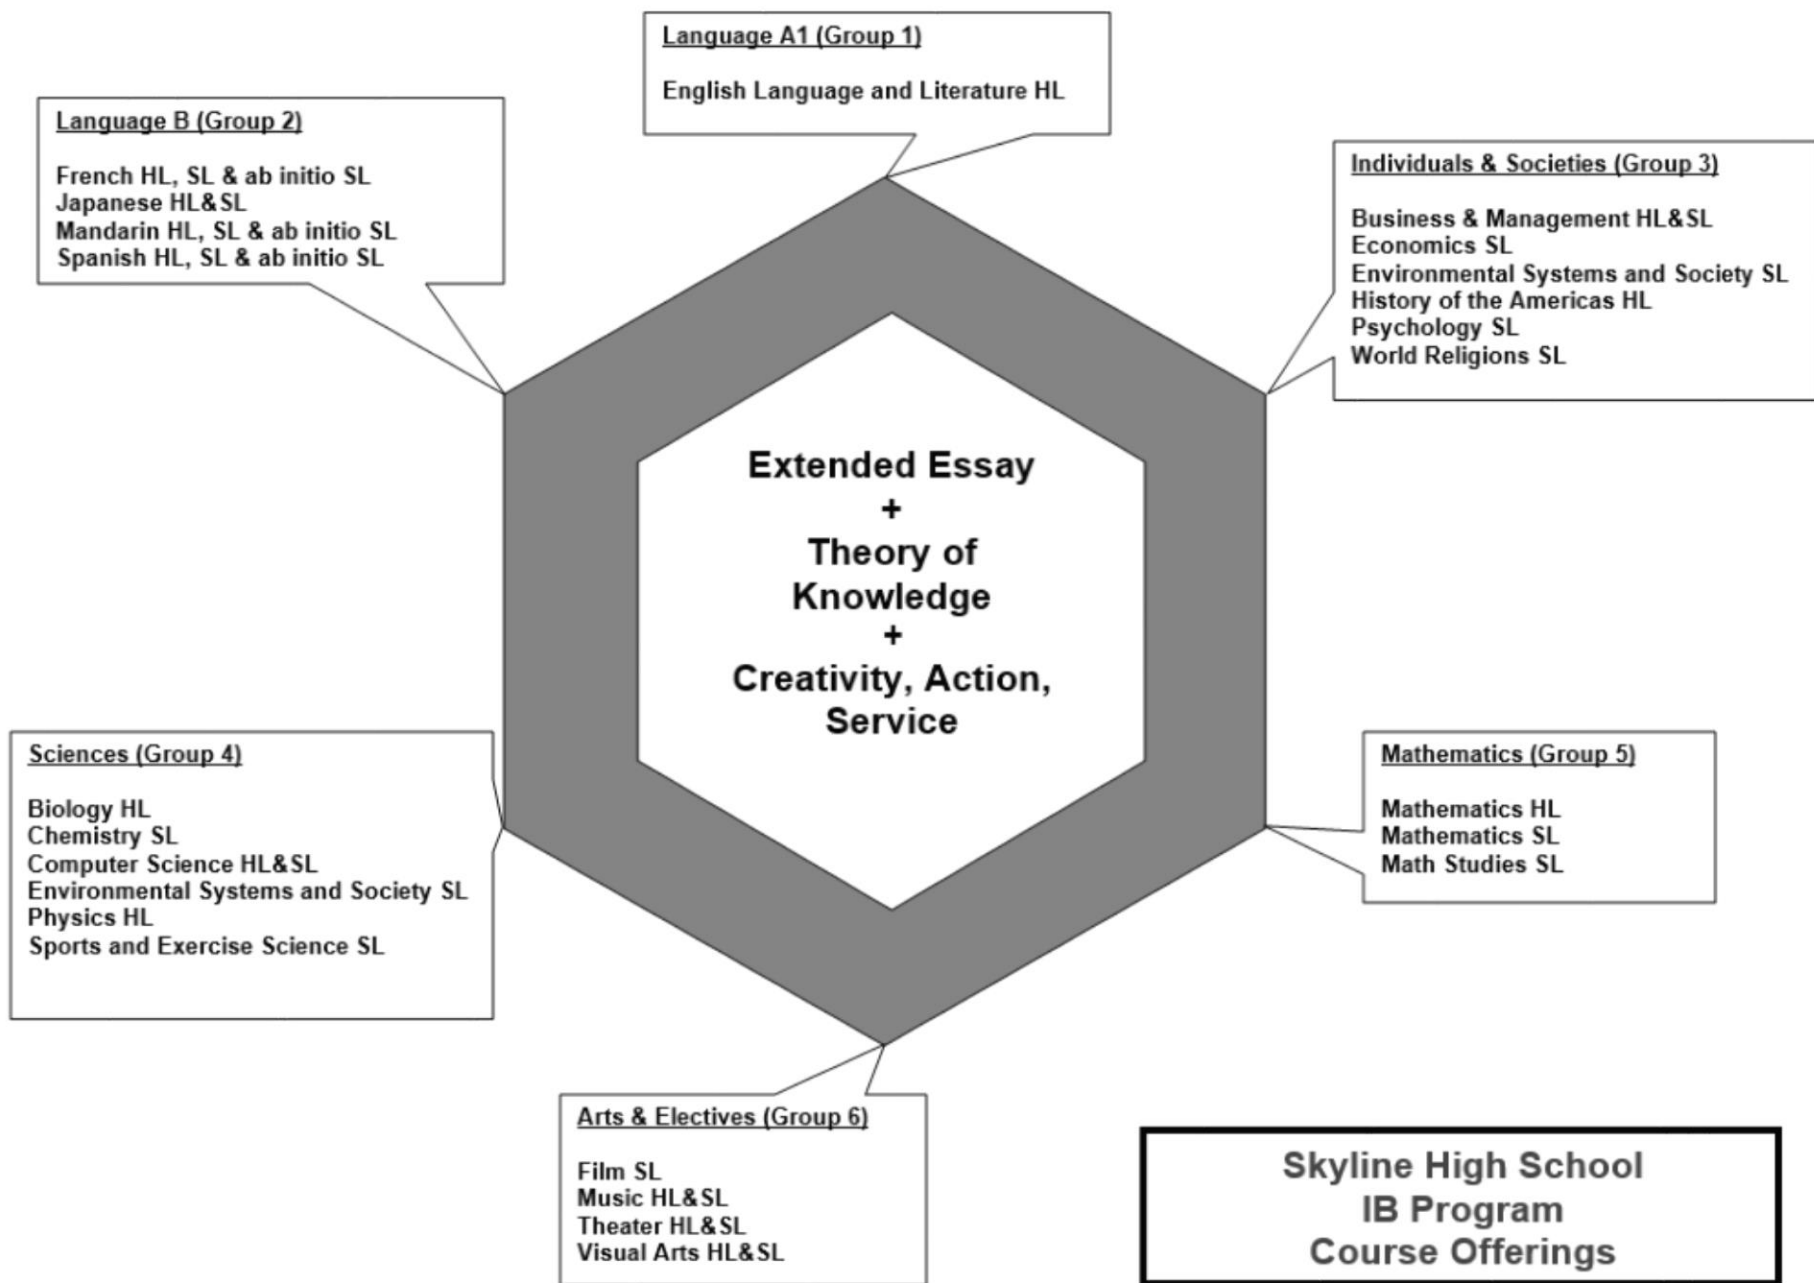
Language A1 (Group 1)

English Language and Literature HL

Language B (Group 2)

French HL, SL & ab initio SL
Japanese HL&SL
Mandarin HL, SL & ab initio SL
Spanish HL, SL & ab initio SL

Individuals & Societies (Group 3)

Business & Management HL&SL
Economics SL
Environmental Systems and Society SL
History of the Americas HL
Psychology SL
World Religions SL

Extended Essay
+
Theory of Knowledge
+
Creativity, Action, Service

Sciences (Group 4)

Biology HL
Chemistry SL
Computer Science HL&SL
Environmental Systems and Society SL
Physics HL
Sports and Exercise Science SL

Mathematics (Group 5)

Mathematics HL
Mathematics SL
Math Studies SL

Arts & Electives (Group 6)

Film SL
Music HL&SL
Theater HL&SL
Visual Arts HL&SL

Skyline High School
IB Program
Course Offerings